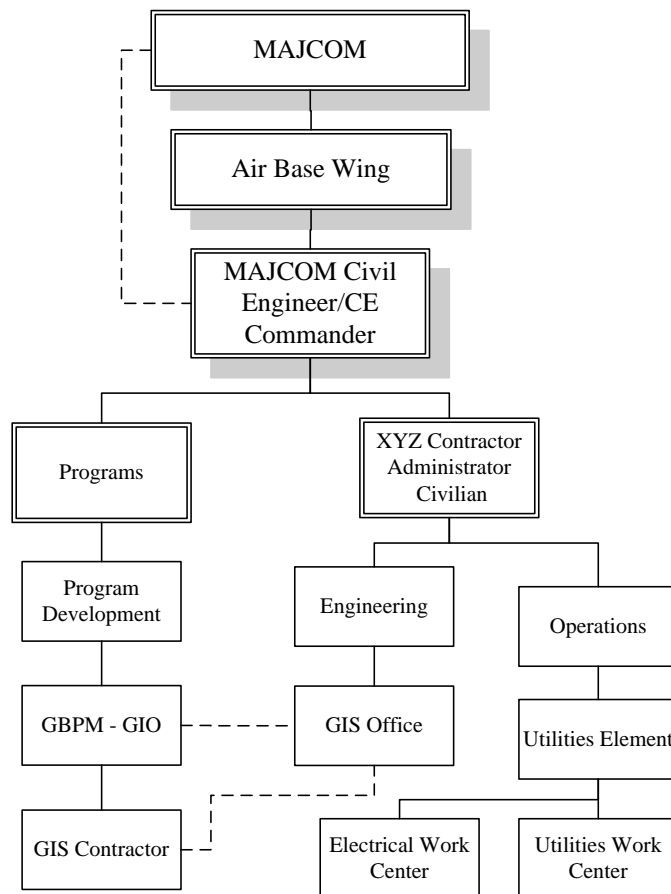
MAJCOM

Air Base Wing

MAJCOM Civil Engineer/CE Commander

Programs

XYZ Contractor Administrator Civilian

Program Development

Engineering

Operations

GBPM - GIO

GIS Office

Utilities Element

GIS Contractor

Electrical Work Center

Utilities Work Center